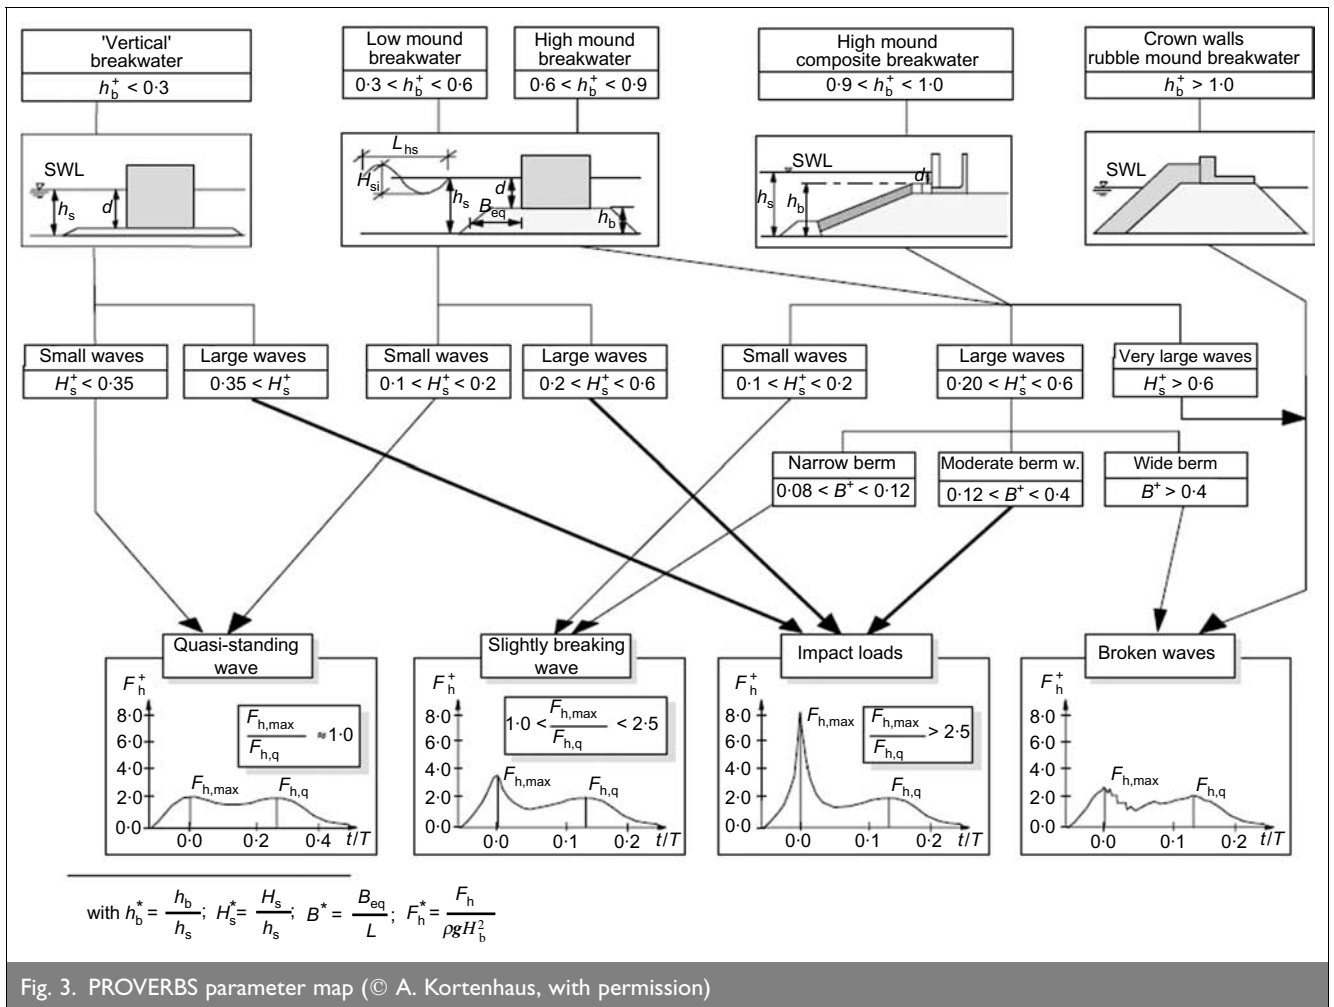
'Vertical' breakwater
$h_b^+ < 0{\cdot}3$

Low mound breakwater
$0{\cdot}3 < h_b^+ < 0{\cdot}6$

High mound breakwater
$0{\cdot}6 < h_b^+ < 0{\cdot}9$

High mound composite breakwater
$0{\cdot}9 < h_b^+ < 1{\cdot}0$

Crown walls rubble mound breakwater
$h_b^+ > 1{\cdot}0$

SWL
$h_s$
$d$

$L_{hs}$
$H_{si}$
$h_s$
$d$
$B_{eq}$
$h_b$

SWL
$h_s$
$h_b$
$d$

SWL

Small waves
$H_s^+ < 0{\cdot}35$

Large waves
$0{\cdot}35 < H_s^+$

Small waves
$0{\cdot}1 < H_s^+ < 0{\cdot}2$

Large waves
$0{\cdot}2 < H_s^+ < 0{\cdot}6$

Small waves
$0{\cdot}1 < H_s^+ < 0{\cdot}2$

Large waves
$0{\cdot}20 < H_s^+ < 0{\cdot}6$

Very large waves
$H_s^+ > 0{\cdot}6$

Narrow berm
$0{\cdot}08 < B^+ < 0{\cdot}12$

Moderate berm w.
$0{\cdot}12 < B^+ < 0{\cdot}4$

Wide berm
$B^+ > 0{\cdot}4$

Quasi-standing wave
$F_h^+$
8·0
6·0
4·0
2·0
0·0
$\frac{F_{h,max}}{F_{h,q}} \approx 1{\cdot}0$
$F_{h,max}$
$F_{h,q}$
0·0 0·2 0·4 $t/T$

Slightly breaking wave
$F_h^+$
8·0
6·0
4·0
2·0
0·0
$1{\cdot}0 < \frac{F_{h,max}}{F_{h,q}} < 2{\cdot}5$
$F_{h,max}$
$F_{h,q}$
0·0 0·1 0·2 $t/T$

Impact loads
$F_h^+$
8·0
6·0
4·0
2·0
0·0
$F_{h,max}$
$\frac{F_{h,max}}{F_{h,q}} > 2{\cdot}5$
$F_{h,q}$
0·0 0·1 0·2 $t/T$

Broken waves
$F_h^+$
8·0
6·0
4·0
2·0
0·0
$F_{h,max}$
$F_{h,q}$
0·0 0·1 0·2 $t/T$

with $h_b^* = \frac{h_b}{h_s}$; $H_s^* = \frac{H_s}{h_s}$; $B^* = \frac{B_{eq}}{L}$; $F_h^* = \frac{F_h}{\rho g H_b^2}$

Fig. 3. PROVERBS parameter map (© A. Kortenhaus, with permission)